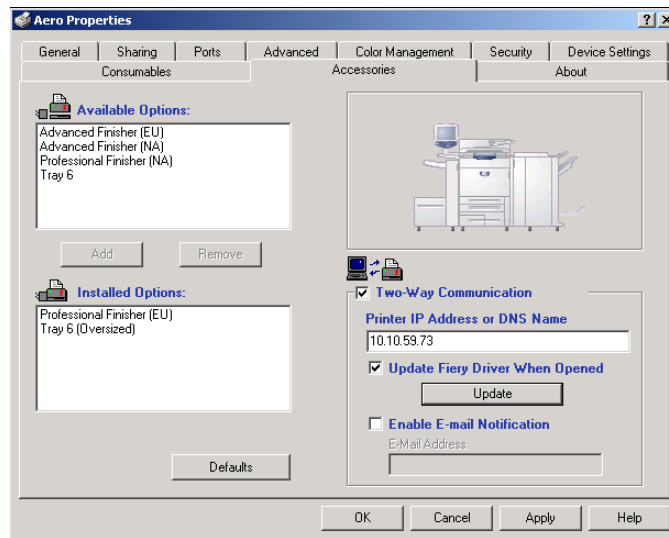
Aero Properties

?
X

General
Sharing
Ports
Advanced
Color Management
Security
Device Settings
Consumables
Accessories
About

Available Options:

Advanced Finisher (EU)
Advanced Finisher (NA)
Professional Finisher (NA)
Tray 6

Add
Remove

Installed Options:

Professional Finisher (EU)
Tray 6 (Oversized)

Defaults

Two-Way Communication

Printer IP Address or DNS Name

10.10.59.73

Update Fiery Driver When Opened

Update

Enable E-mail Notification

E-Mail Address

OK
Cancel
Apply
Help